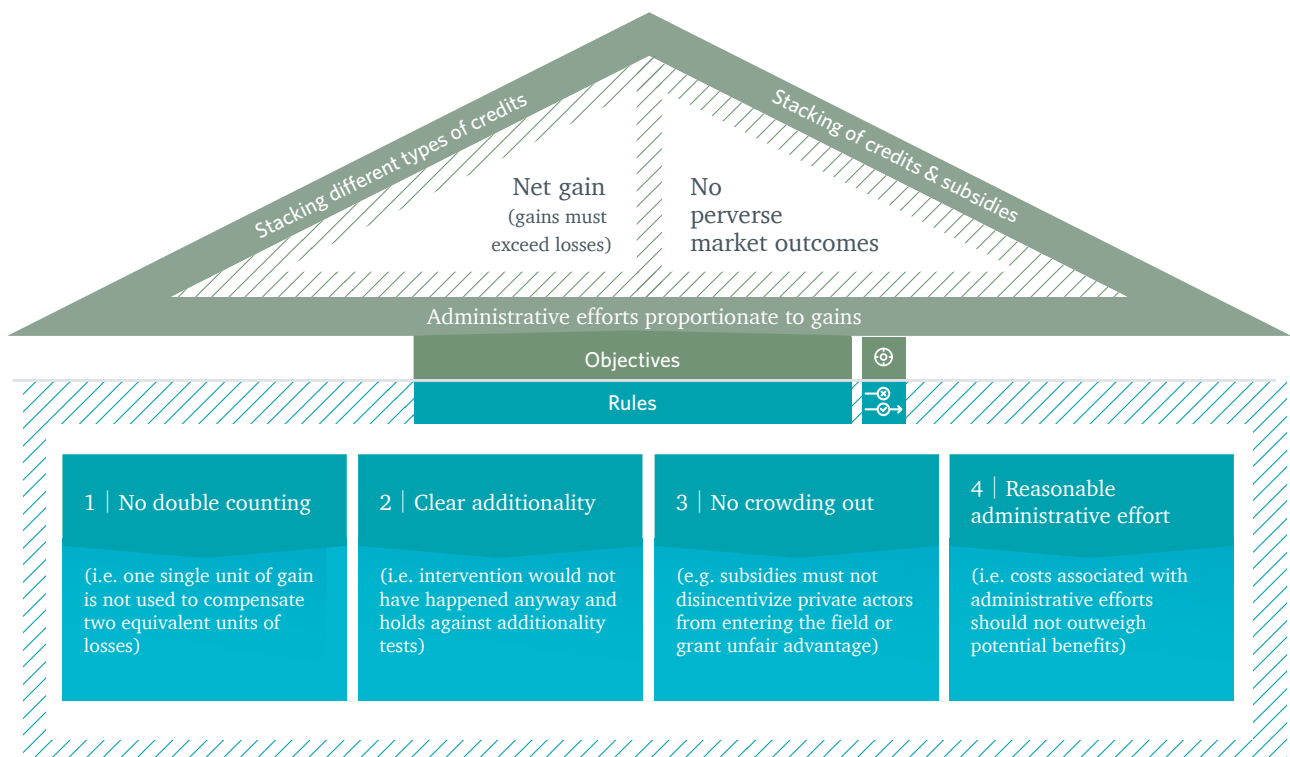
Stacking different types of credits

Stacking of credits & subsidies

Net gain
(gains must exceed losses)

No perverse market outcomes

Administrative efforts proportionate to gains

Objectives

Rules

1 | No double counting

(i.e. one single unit of gain is not used to compensate two equivalent units of losses)

2 | Clear additionality

(i.e. intervention would not have happened anyway and holds against additionality tests)

3 | No crowding out

(e.g. subsidies must not disincentivize private actors from entering the field or grant unfair advantage)

4 | Reasonable administrative effort

(i.e. costs associated with administrative efforts should not outweigh potential benefits)